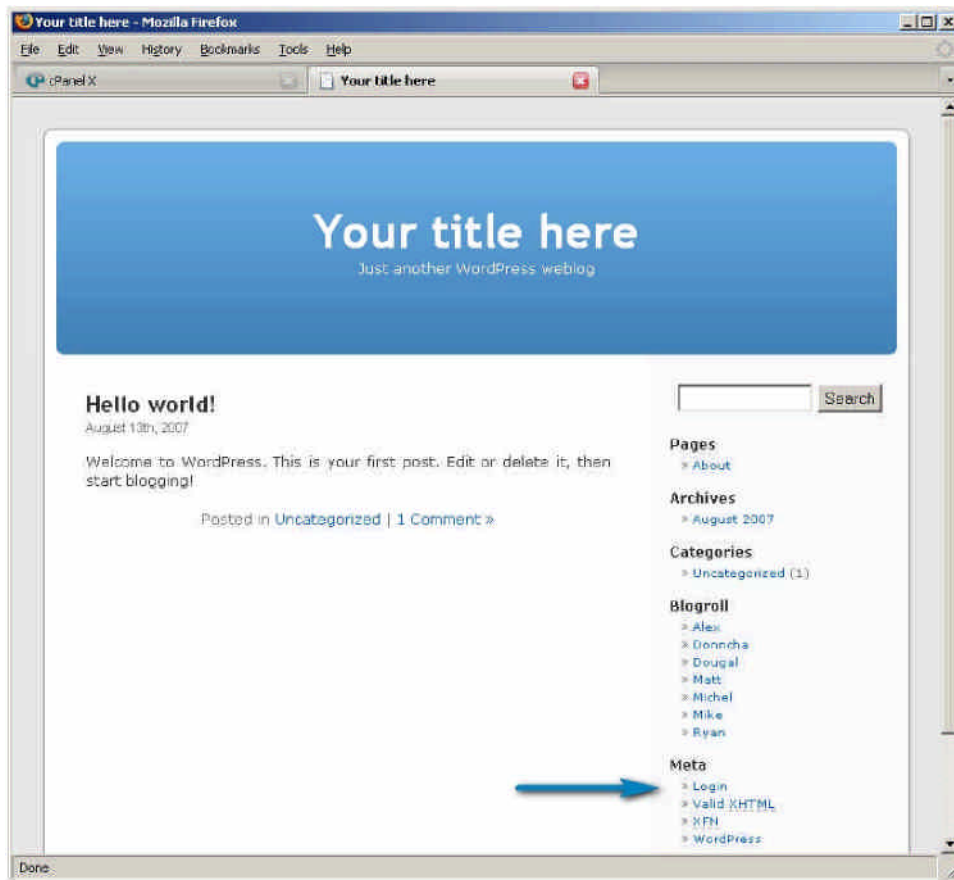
Your title here - Mozilla Firefox

File Edit View History Bookmarks Tools Help

cPanel X

Your title here

Your title here

Just another WordPress weblog

Hello world!

August 13th, 2007

Welcome to WordPress. This is your first post. Edit or delete it, then start blogging!

Posted in Uncategorized | 1 Comment »

Search

Pages

» About

Archives

» August 2007

Categories

» Uncategorized (1)

Blogroll

» Alex
» Donncha
» Dougal
» Matt
» Michel
» Mike
» Ryan

Meta

» Login
» Valid XHTML
» XFN
» WordPress

Done